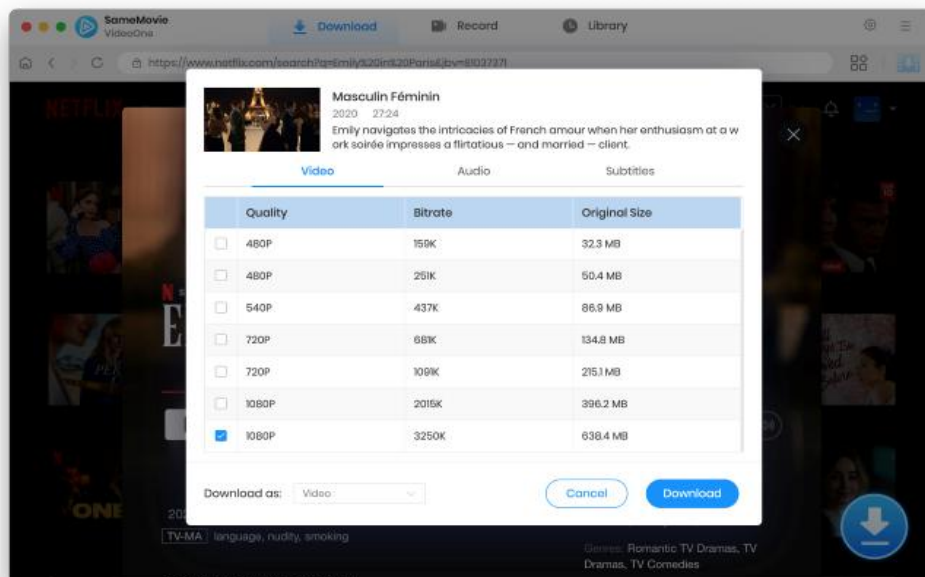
SameMovie VideoOne

Download

Record

Library

https://www.netflix.com/search?q=Emily%20in%20Paris&jbv=81037371

NETFLIX

Masculin Féminin

2020 27:24

Emily navigates the intricacies of French amour when her enthusiasm at a work soirée impresses a flirtatious — and married — client.

Video

Audio

Subtitles

| | Quality | Bitrate | Original Size |
|---|---|---|---|
| ☐ | 480P | 159K | 32.3 MB |
| ☐ | 480P | 251K | 50.4 MB |
| ☐ | 540P | 437K | 86.9 MB |
| ☐ | 720P | 681K | 134.8 MB |
| ☐ | 720P | 1091K | 215.1 MB |
| ☐ | 1080P | 2015K | 396.2 MB |
| ☑ | 1080P | 3250K | 638.4 MB |

Download as: Video

Cancel

Download

TV-MA language, nudity, smoking

Genres: Romantic TV Dramas, TV Dramas, TV Comedies